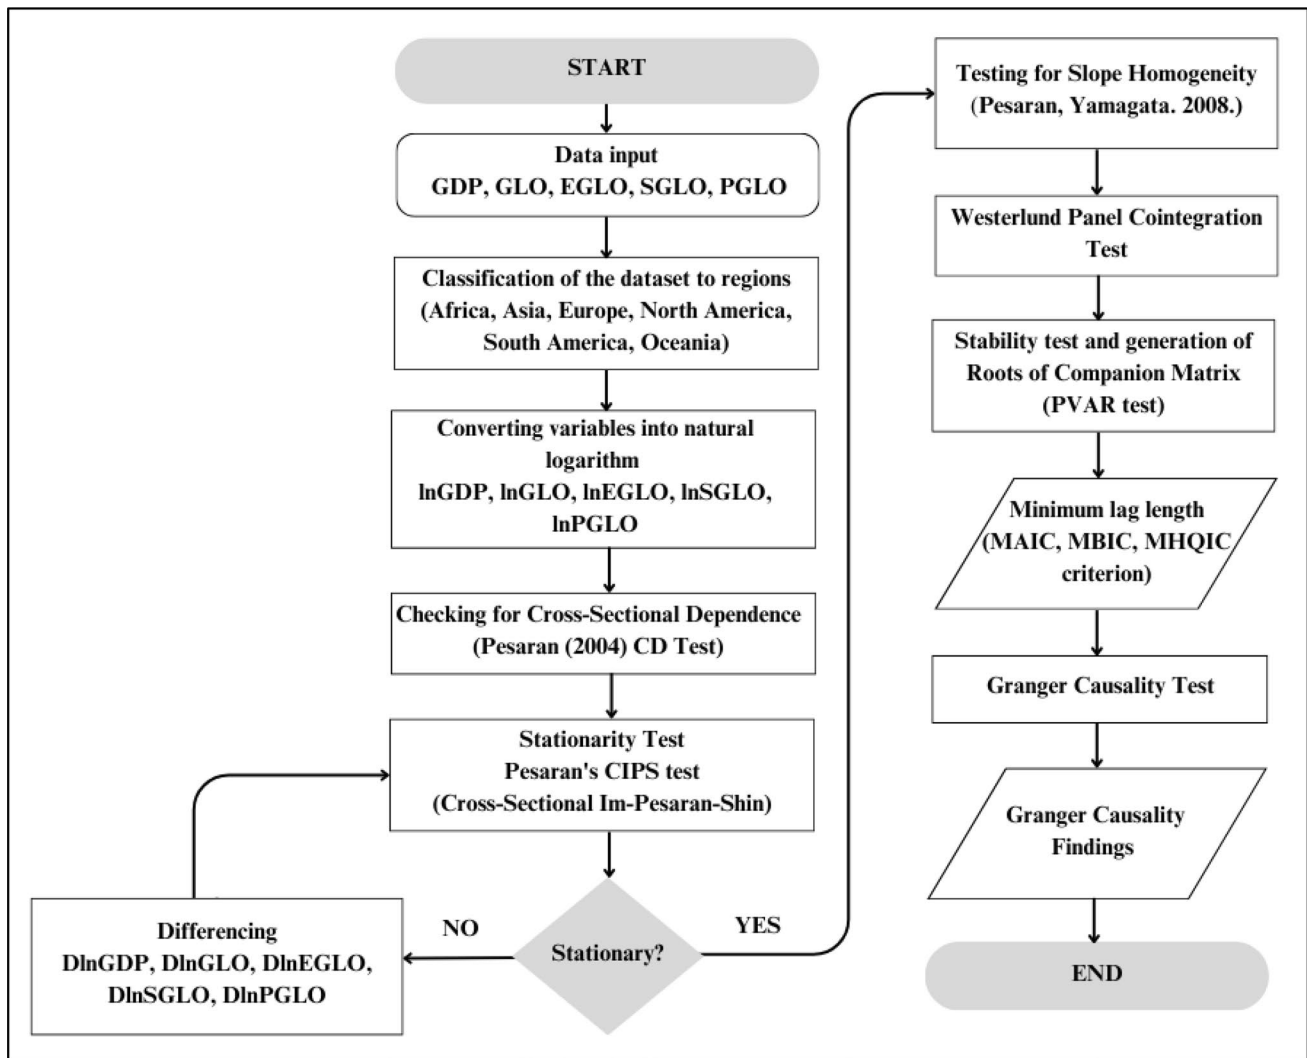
START

Data input
GDP, GLO, EGLO, SGLO, PGLO

Classification of the dataset to regions
(Africa, Asia, Europe, North America, South America, Oceania)

Converting variables into natural logarithm
lnGDP, lnGLO, lnEGLO, lnSGLO, lnPGLO

Checking for Cross-Sectional Dependence
(Pesaran (2004) CD Test)

Stationarity Test
Pesaran's CIPS test
(Cross-Sectional Im-Pesaran-Shin)

Stationary?

NO

Differencing
DlnGDP, DlnGLO, DlnEGLO, DlnSGLO, DlnPGLO

YES

Testing for Slope Homogeneity
(Pesaran, Yamagata. 2008.)

Westerlund Panel Cointegration Test

Stability test and generation of Roots of Companion Matrix
(PVAR test)

Minimum lag length
(MAIC, MBIC, MHQIC criterion)

Granger Causality Test

Granger Causality Findings

END